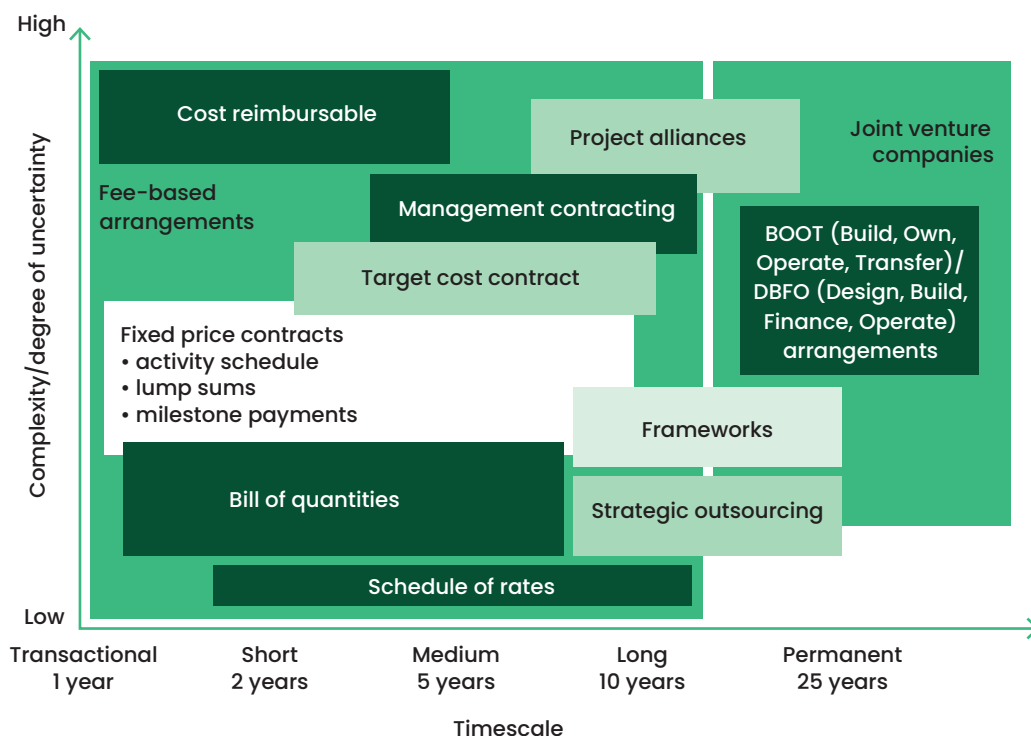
High

Complexity/degree of uncertainty

Cost reimbursable

Project alliances

Joint venture companies

Fee-based arrangements

Management contracting

BOOT (Build, Own, Operate, Transfer)/ DBFO (Design, Build, Finance, Operate) arrangements

Target cost contract

Fixed price contracts
• activity schedule
• lump sums
• milestone payments

Frameworks

Bill of quantities

Strategic outsourcing

Schedule of rates

Low

Transactional 1 year

Short 2 years

Medium 5 years

Long 10 years

Permanent 25 years

Timescale